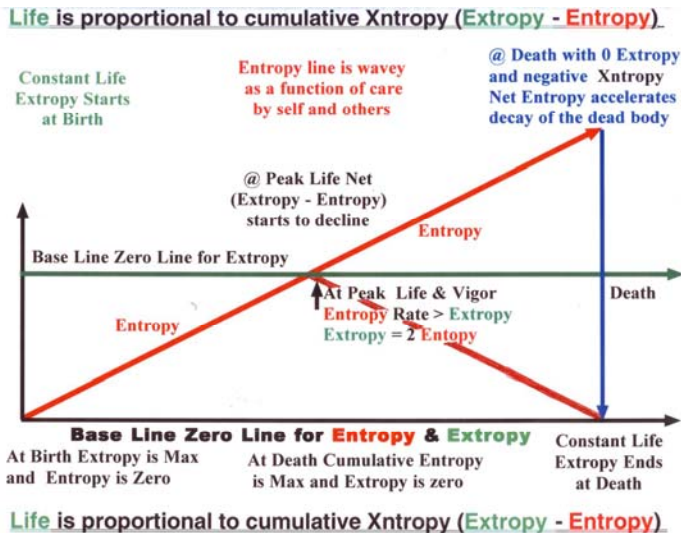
Life is proportional to cumulative Xntropy (Extropy - Entropy)

Constant Life Extropy Starts at Birth

Entropy line is wavey as a function of care by self and others

@ Death with 0 Extropy and negative Xntropy Net Entropy accelerates decay of the dead body

@ Peak Life Net (Extropy - Entropy) starts to decline

Entropy

Base Line Zero Line for Extropy

At Peak Life & Vigor Entropy Rate > Extropy Extropy = 2 Entropy

Death

Entropy

Base Line Zero Line for Entropy & Extropy

At Birth Extropy is Max and Entropy is Zero

At Death Cumulative Entropy is Max and Extropy is zero

Constant Life Extropy Ends at Death

Life is proportional to cumulative Xntropy (Extropy - Entropy)